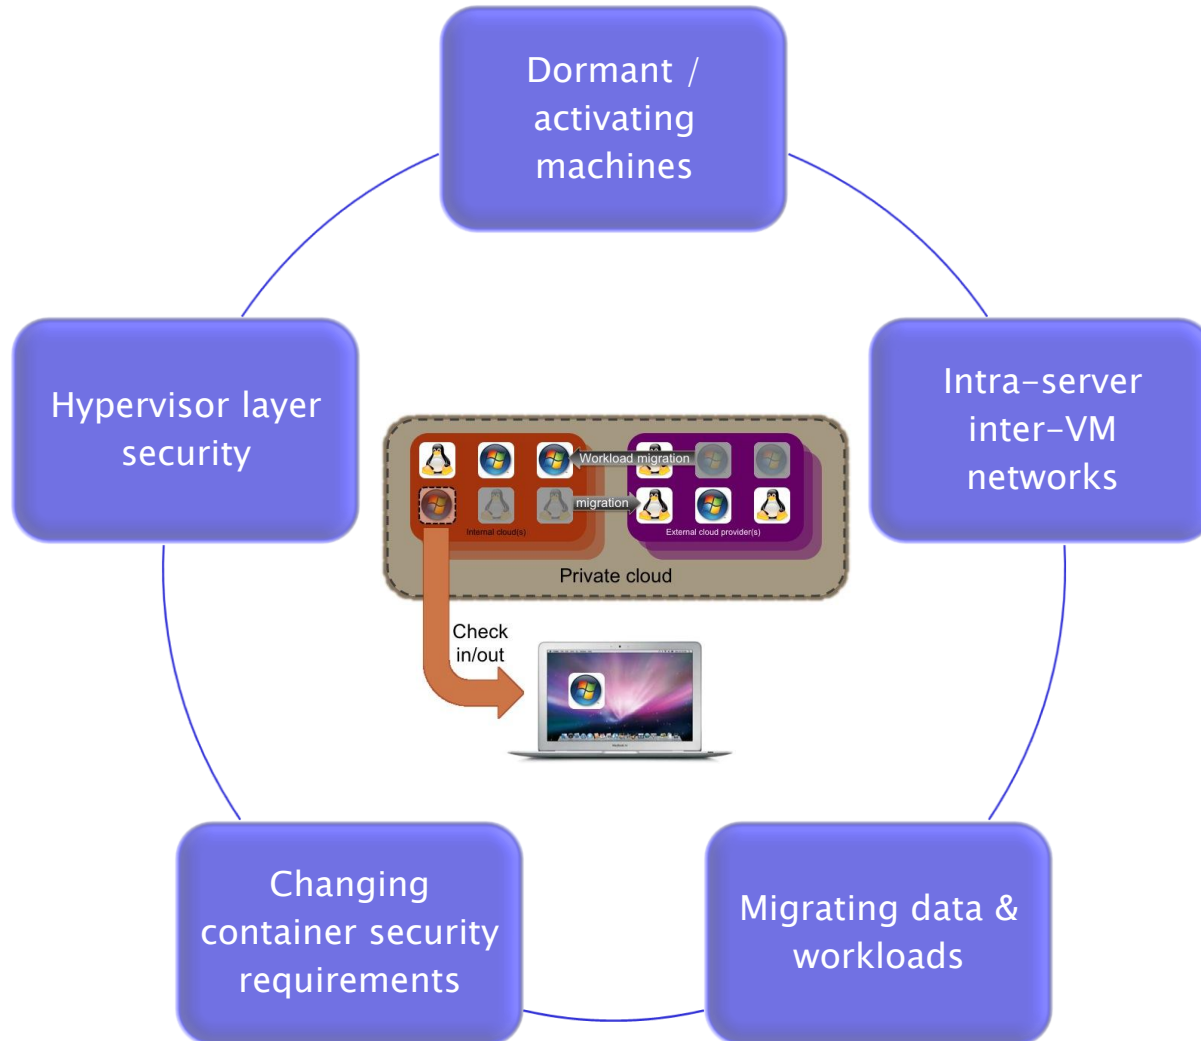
Dormant / activating machines

Hypervisor layer security

Intra-server inter-VM networks

Workload migration

migration

Internal cloud(s)

External cloud provider(s)

Private cloud

Check in/out

Changing container security requirements

Migrating data & workloads